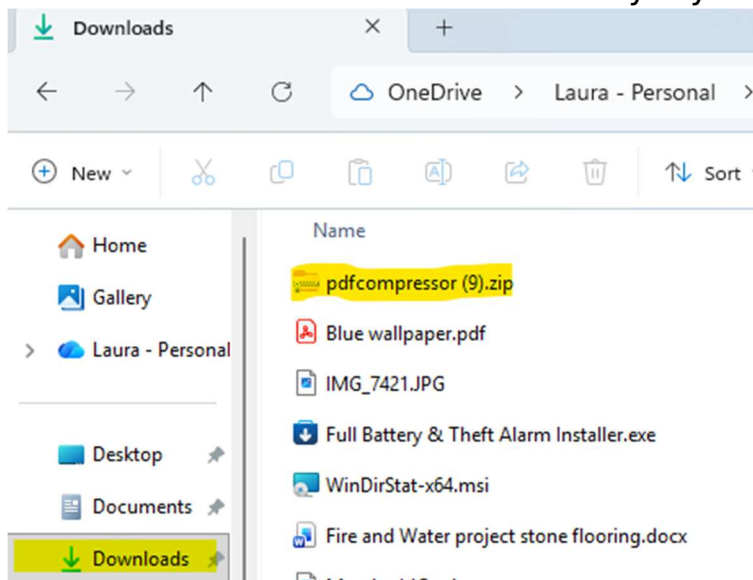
Downloads

OneDrive > Laura - Personal >

New

Sort

Name

Home

Gallery

Laura - Personal

Desktop

Documents

Downloads

pdfcompressor (9).zip

Blue wallpaper.pdf

IMG_7421.JPG

Full Battery & Theft Alarm Installer.exe

WinDirStat-x64.msi

Fire and Water project stone flooring.docx